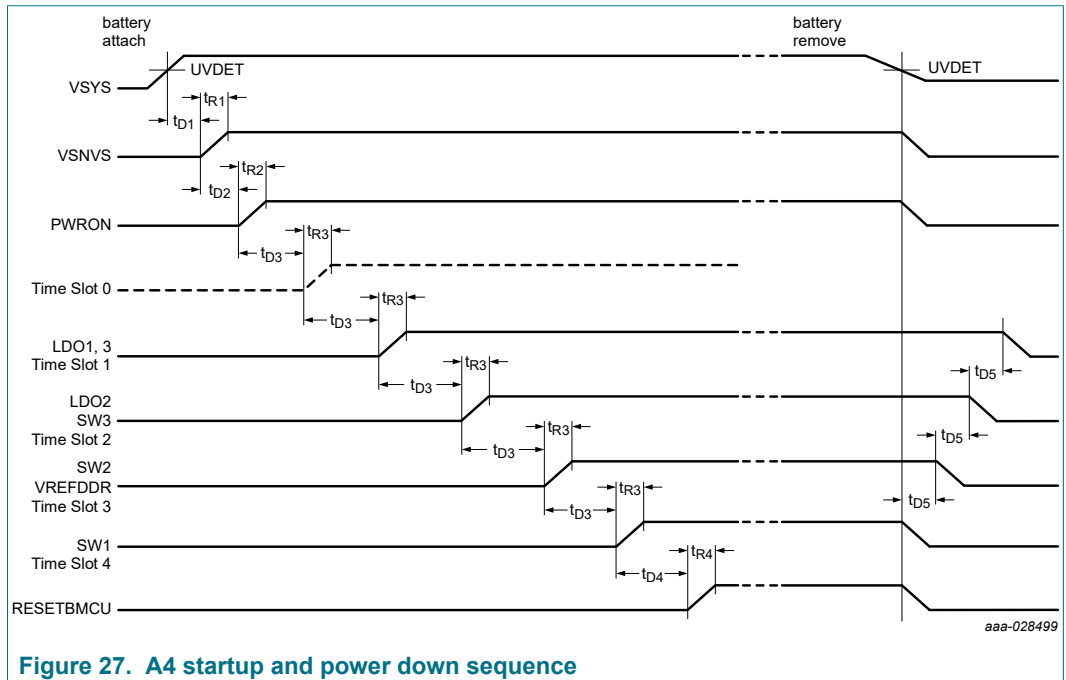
battery attach

battery remove

UVDET

UVDET

VSYS

$t_{R1}$

$t_{D1}$

VSNVS

$t_{R2}$

$t_{D2}$

PWRON

$t_{R3}$

$t_{D3}$

Time Slot 0

$t_{R3}$

$t_{D3}$

LDO1, 3
Time Slot 1

$t_{R3}$

$t_{D3}$

$t_{D5}$

LDO2
SW3
Time Slot 2

$t_{R3}$

$t_{D3}$

$t_{D5}$

SW2
VREFDDR
Time Slot 3

$t_{R3}$

$t_{D3}$

$t_{D5}$

SW1
Time Slot 4

$t_{R4}$

$t_{D4}$

RESETBMCU

aaa-028499

Figure 27. A4 startup and power down sequence